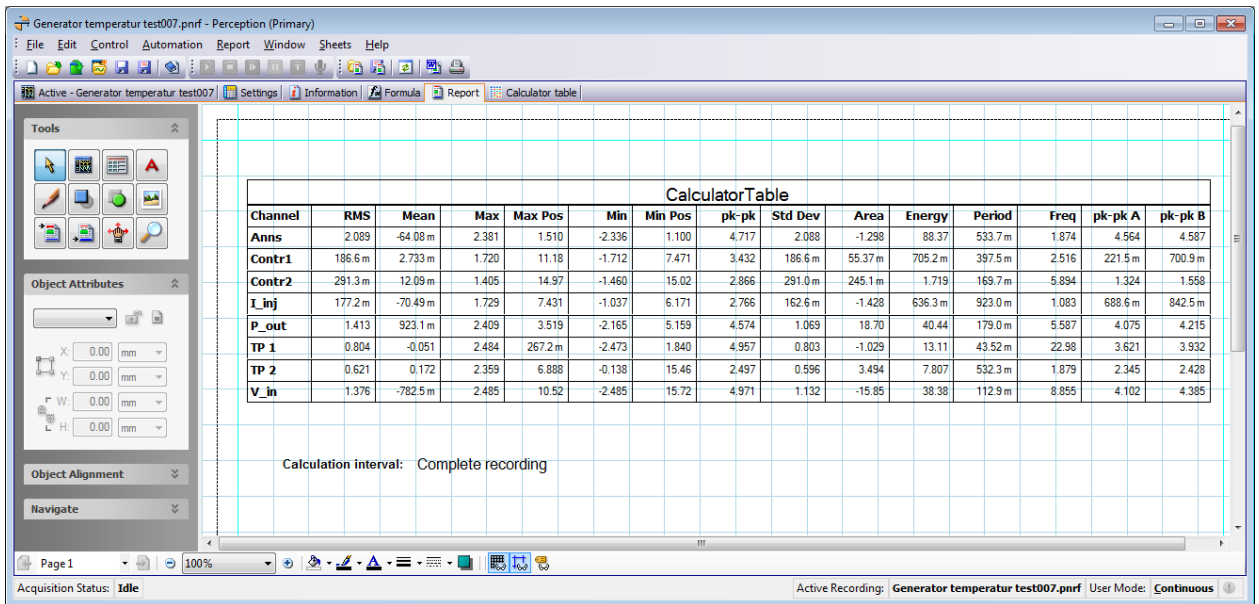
Generator temperatur test007.pnrf - Perception (Primary)

File Edit Control Automation Report Window Sheets Help

Active - Generator temperatur test007 | Settings | Information | Formula | Report | Calculator table

Tools

Object Attributes

X: 0.00 mm
Y: 0.00 mm
W: 0.00 mm
H: 0.00 mm

Object Alignment

Navigate

CalculatorTable

| Channel | RMS | Mean | Max | Max Pos | Min | Min Pos | pk-pk | Std Dev | Area | Energy | Period | Freq | pk-pk A | pk-pk B |
|---|---|---|---|---|---|---|---|---|---|---|---|---|---|---|
| Anns | 2.089 | -64.08 m | 2.381 | 1.510 | -2.336 | 1.100 | 4.717 | 2.088 | -1.298 | 88.37 | 533.7 m | 1.874 | 4.564 | 4.587 |
| Contr1 | 186.6 m | 2.733 m | 1.720 | 11.18 | -1.712 | 7.471 | 3.432 | 186.6 m | 55.37 m | 705.2 m | 397.5 m | 2.516 | 221.5 m | 700.9 m |
| Contr2 | 291.3 m | 12.09 m | 1.405 | 14.97 | -1.460 | 15.02 | 2.866 | 291.0 m | 245.1 m | 1.719 | 169.7 m | 5.894 | 1.324 | 1.558 |
| I_inj | 177.2 m | -70.49 m | 1.729 | 7.431 | -1.037 | 6.171 | 2.766 | 162.6 m | -1.428 | 636.3 m | 923.0 m | 1.083 | 688.6 m | 842.5 m |
| P_out | 1.413 | 923.1 m | 2.409 | 3.519 | -2.165 | 5.159 | 4.574 | 1.069 | 18.70 | 40.44 | 179.0 m | 5.587 | 4.075 | 4.215 |
| TP 1 | 0.804 | -0.051 | 2.484 | 267.2 m | -2.473 | 1.840 | 4.957 | 0.803 | -1.029 | 13.11 | 43.52 m | 22.98 | 3.621 | 3.932 |
| TP 2 | 0.621 | 0.172 | 2.359 | 6.888 | -0.138 | 15.46 | 2.497 | 0.596 | 3.494 | 7.807 | 532.3 m | 1.879 | 2.345 | 2.428 |
| V_in | 1.376 | -782.5 m | 2.485 | 10.52 | -2.485 | 15.72 | 4.971 | 1.132 | -15.85 | 38.38 | 112.9 m | 8.855 | 4.102 | 4.385 |

Calculation interval: Complete recording

Page 1 | 100%

Acquisition Status: Idle | Active Recording: Generator temperatur test007.pnrf | User Mode: Continuous